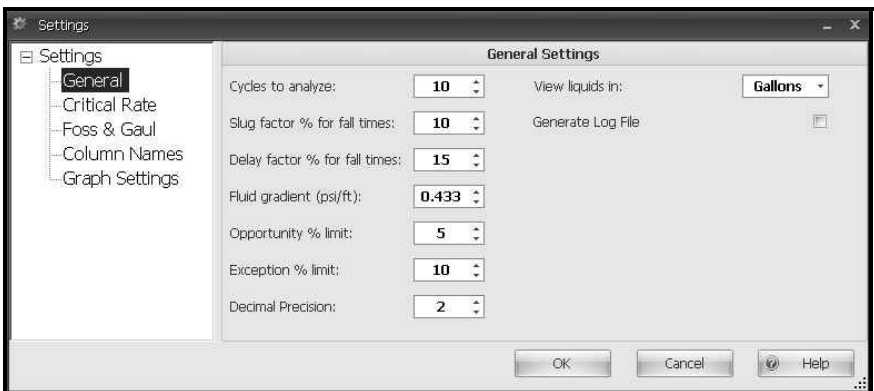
Settings

Settings
General
Critical Rate
Foss & Gaul
Column Names
Graph Settings

General Settings

Cycles to analyze: 10
Slug factor % for fall times: 10
Delay factor % for fall times: 15
Fluid gradient (psi/ft): 0.433
Opportunity % limit: 5
Exception % limit: 10
Decimal Precision: 2

View liquids in: Gallons
Generate Log File

OK
Cancel
Help